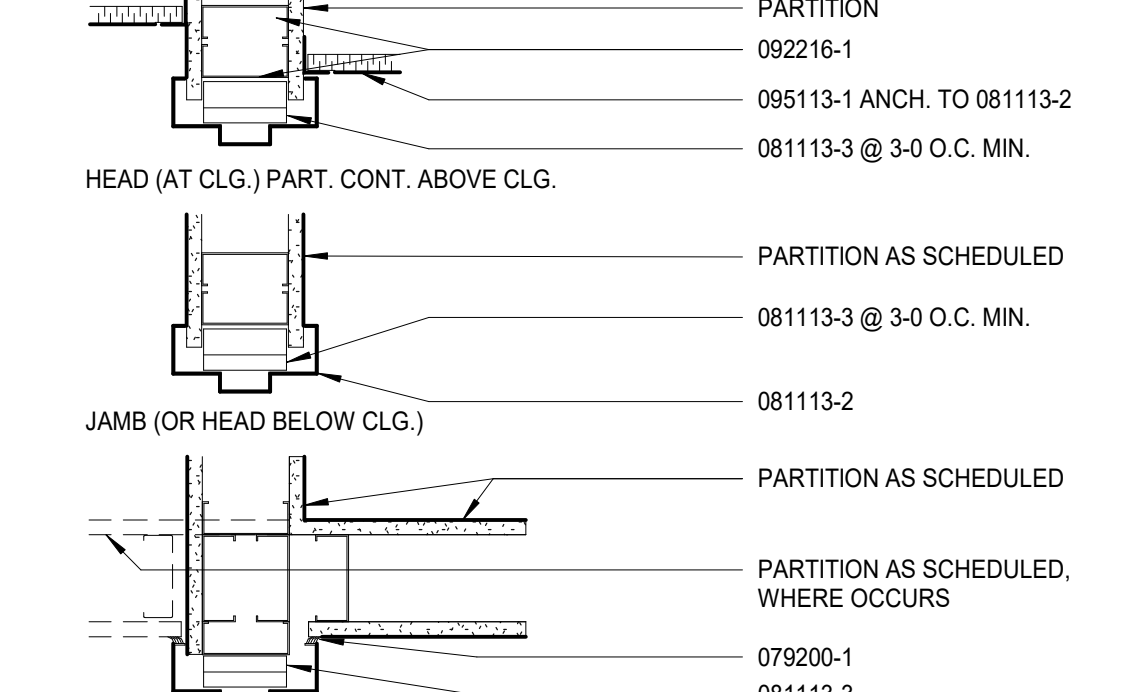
PARTITION

092216-1

095113-1 ANCH. TO 081113-2

081113-3 @ 3-0 O.C. MIN.

HEAD (AT CLG.) PART. CONT. ABOVE CLG.

PARTITION AS SCHEDULED

081113-3 @ 3-0 O.C. MIN.

081113-2

JAMB (OR HEAD BELOW CLG.)

PARTITION AS SCHEDULED

PARTITION AS SCHEDULED, WHERE OCCURS

079200-1

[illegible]